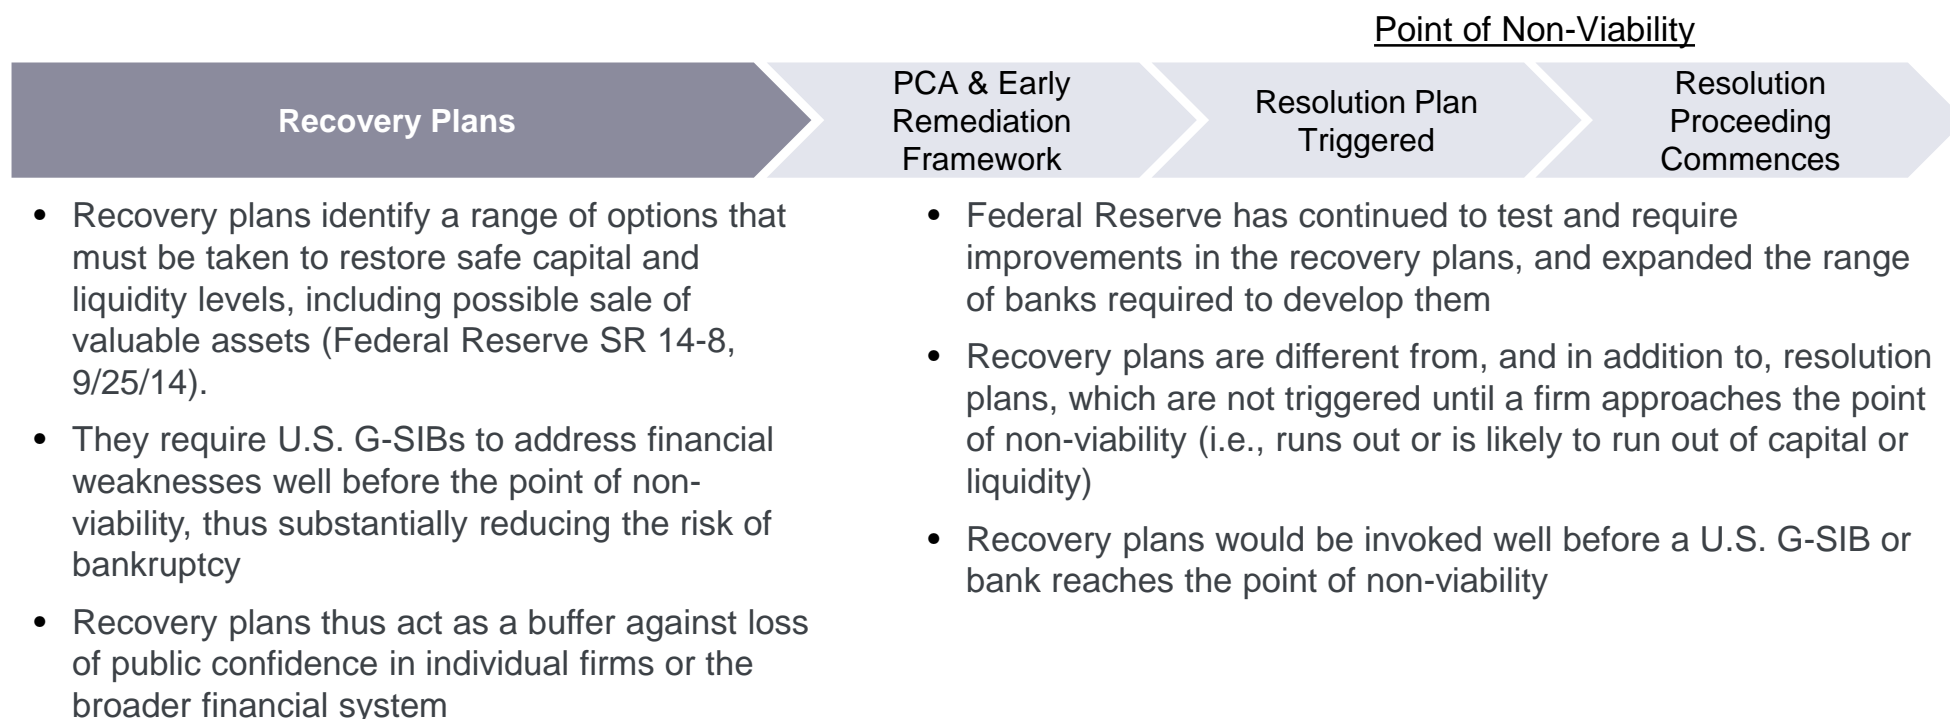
Point of Non-Viability

Recovery Plans

PCA & Early Remediation Framework

Resolution Plan Triggered

Resolution Proceeding Commences

- Recovery plans identify a range of options that must be taken to restore safe capital and liquidity levels, including possible sale of valuable assets (Federal Reserve SR 14-8, 9/25/14).
- They require U.S. G-SIBs to address financial weaknesses well before the point of non-viability, thus substantially reducing the risk of bankruptcy
- Recovery plans thus act as a buffer against loss of public confidence in individual firms or the broader financial system

- Federal Reserve has continued to test and require improvements in the recovery plans, and expanded the range of banks required to develop them
- Recovery plans are different from, and in addition to, resolution plans, which are not triggered until a firm approaches the point of non-viability (i.e., runs out or is likely to run out of capital or liquidity)
- Recovery plans would be invoked well before a U.S. G-SIB or bank reaches the point of non-viability